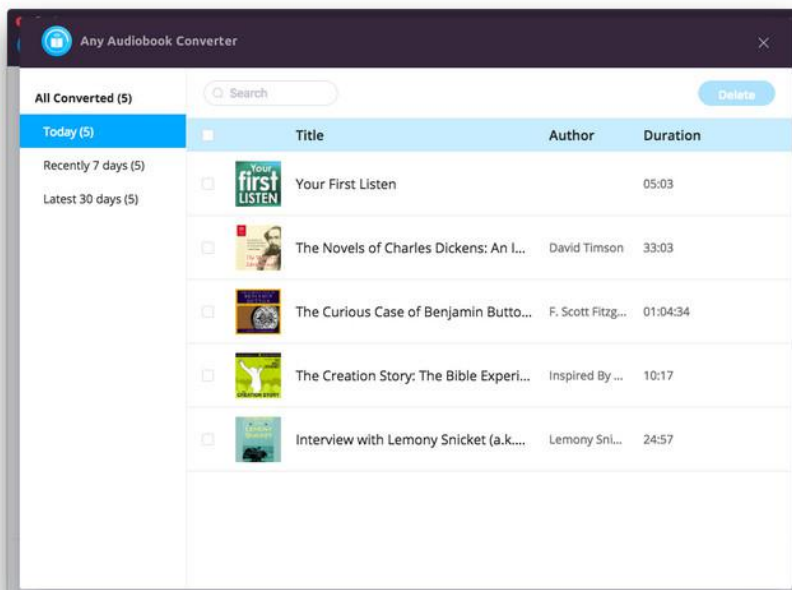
Any Audiobook Converter

All Converted (5)
Today (5)
Recently 7 days (5)
Latest 30 days (5)

Search
Delete

| | Title | Author | Duration |
|---|---|---|---|
| Your first LISTEN | Your First Listen | | 05:03 |
| | The Novels of Charles Dickens: An I... | David Timson | 33:03 |
| | The Curious Case of Benjamin Butto... | F. Scott Fitzg... | 01:04:34 |
| | The Creation Story: The Bible Experi... | Inspired By ... | 10:17 |
| | Interview with Lemony Snicket (a.k.... | Lemony Sni... | 24:57 |